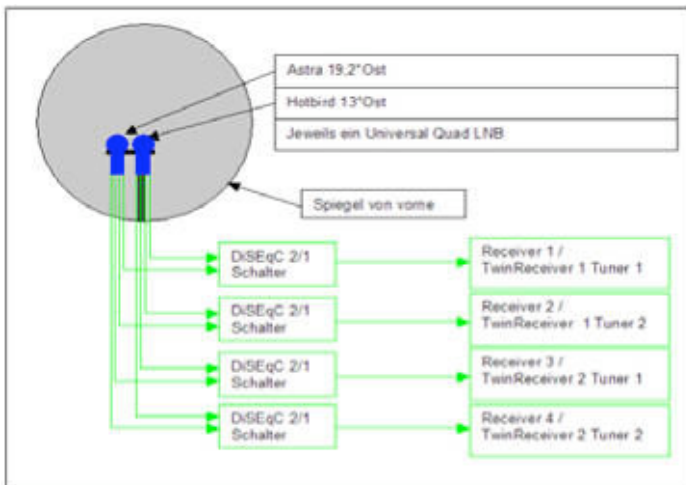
Astra 19,2°Ost

Hotbird 13°Ost

Jeweils ein Universal Quad LNB

Spiegel von vorne

DiSEqC 2/1
Schalter

Receiver 1 /
TwinReceiver 1 Tuner 1

DiSEqC 2/1
Schalter

Receiver 2 /
TwinReceiver 1 Tuner 2

DiSEqC 2/1
Schalter

Receiver 3 /
TwinReceiver 2 Tuner 1

DiSEqC 2/1
Schalter

Receiver 4 /
TwinReceiver 2 Tuner 2